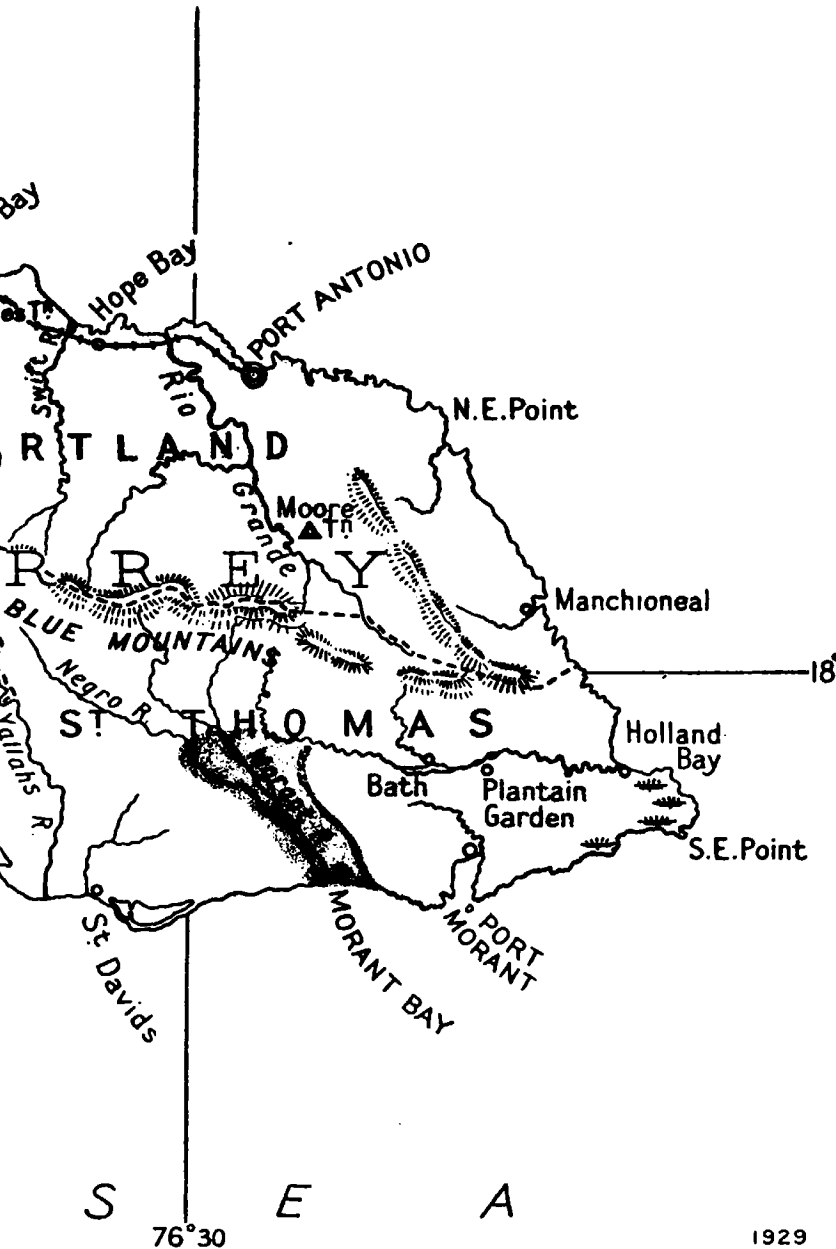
Bay
Hope Bay
PORT ANTONIO
Swift R.
Rio Grande
N.E. Point
RTLAND
Moore Tn.
R R E Y
Manchioneal
BLUE MOUNTAINS
Negro R.
18°
St THOMAS
Holland Bay
Yallahs R.
Bath
Plantain Garden
S.E. Point
St. Davids
MORANT BAY
PORT MORANT
S E A
76°30
1929